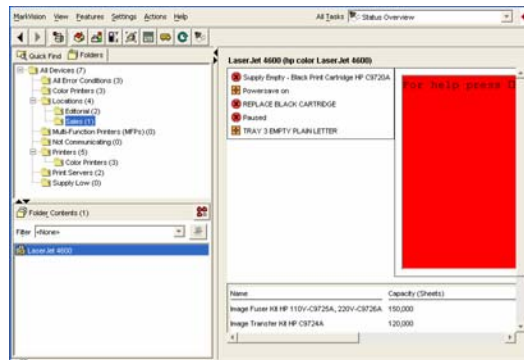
MarkVision View Features Settings Actions Help

All Tasks Status Overview

Quick Find Folders

All Devices (7)
All Error Conditions (3)
Color Printers (3)
Locations (4)
Editorial (2)
Sales (1)
Multi-Function Printers (MFPs) (0)
Not Communicating (0)
Printers (5)
Color Printers (3)
Print Servers (2)
Supply Low (0)

Folder Contents (1)

Filter <None>

LaserJet 4600

LaserJet 4600 (hp color LaserJet 4600)

Supply Empty - Black Print Cartridge HP C9720A
Powersave on
REPLACE BLACK CARTRIDGE
Paused
TRAY 3 EMPTY PLAIN LETTER

For help press O

| Name | Capacity (Sheets) |
|---|---|
| Image Fuser Kit HP 110V-C9725A, 220V-C9726A | 150,000 |
| Image Transfer Kit HP C9724A | 120,000 |